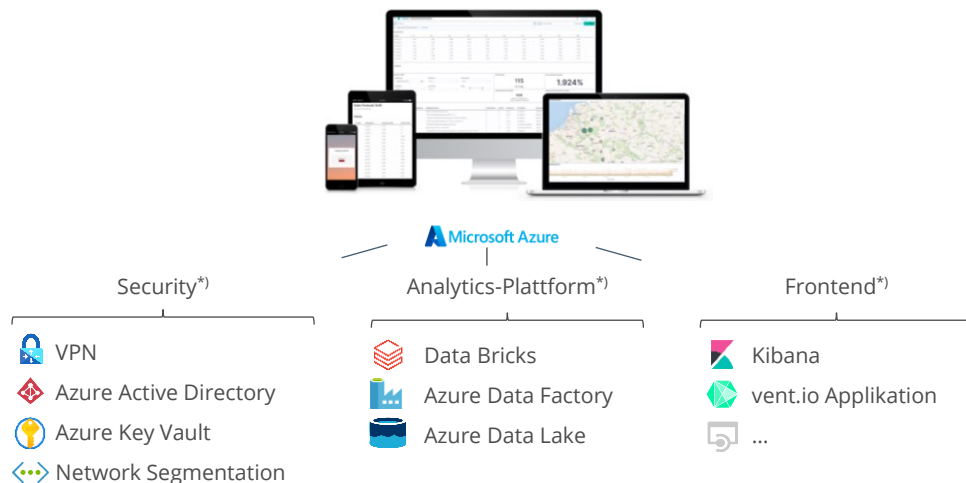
115

1.924%

Microsoft Azure

Security*)

VPN
Azure Active Directory
Azure Key Vault
Network Segmentation

Analytics-Plattform*)

Data Bricks
Azure Data Factory
Azure Data Lake

Frontend*)

Kibana
vent.io Applikation
...